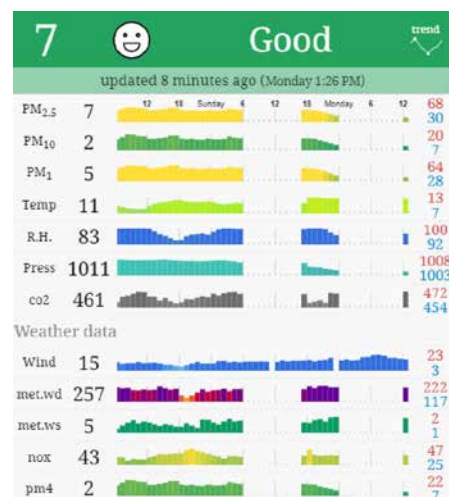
7 Good trend

updated 8 minutes ago (Monday 1:26 PM)

| | | 12 18 Sunday 6 12 18 Monday 6 12 | |
|---|---|---|---|
| $PM_{2.5}$ | 7 | | 68 30 |
| $PM_{10}$ | 2 | | 20 7 |
| $PM_1$ | 5 | | 64 28 |
| Temp | 11 | | 13 7 |
| R.H. | 83 | | 100 92 |
| Press | 1011 | | 1008 1003 |
| co2 | 461 | | 472 454 |

Weather data

| | | | |
|---|---|---|---|
| Wind | 15 | | 23 3 |
| met.wd | 257 | | 222 117 |
| met.ws | 5 | | 2 1 |
| nox | 43 | | 47 25 |
| pm4 | 2 | | 22 7 |